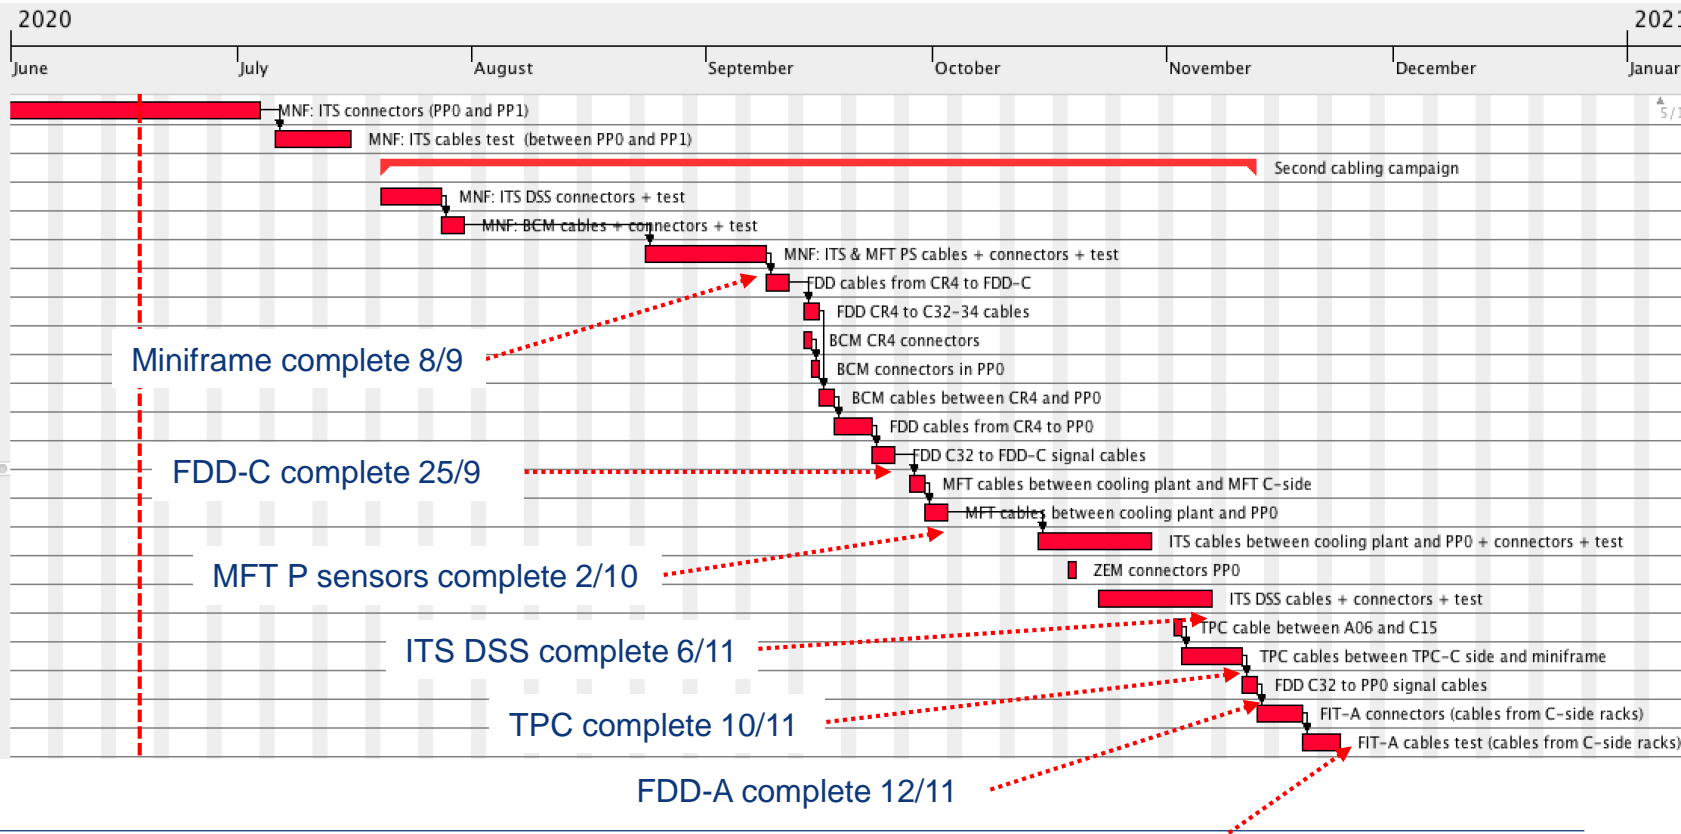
2020
2021
June
July
August
September
October
November
December
January

MNF: ITS connectors (PP0 and PP1)
MNF: ITS cables test (between PP0 and PP1)
Second cabling campaign
MNF: ITS DSS connectors + test
MNF: BCM cables + connectors + test
MNF: ITS & MFT PS cables + connectors + test
FDD cables from CR4 to FDD-C
FDD CR4 to C32-34 cables
BCM CR4 connectors
BCM connectors in PP0
BCM cables between CR4 and PP0
FDD cables from CR4 to PP0
FDD C32 to FDD-C signal cables
MFT cables between cooling plant and MFT C-side
MFT cables between cooling plant and PP0
ITS cables between cooling plant and PP0 + connectors + test
ZEM connectors PP0
ITS DSS cables + connectors + test
TPC cable between A06 and C15
TPC cables between TPC-C side and miniframe
FDD C32 to PP0 signal cables
FIT-A connectors (cables from C-side racks)
FIT-A cables test (cables from C-side racks)

Miniframe complete 8/9
FDD-C complete 25/9
MFT P sensors complete 2/10
ITS DSS complete 6/11
TPC complete 10/11
FDD-A complete 12/11